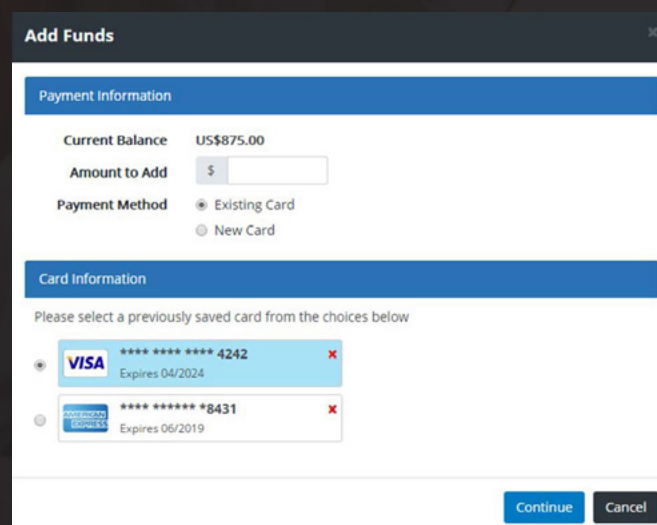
Add Funds

Payment Information

Current Balance US$875.00

Amount to Add $

Payment Method Existing Card

New Card

Card Information

Please select a previously saved card from the choices below

VISA **** **** **** 4242
Expires 04/2024

AMERICAN EXPRESS **** ****** *8431
Expires 06/2019

Continue Cancel